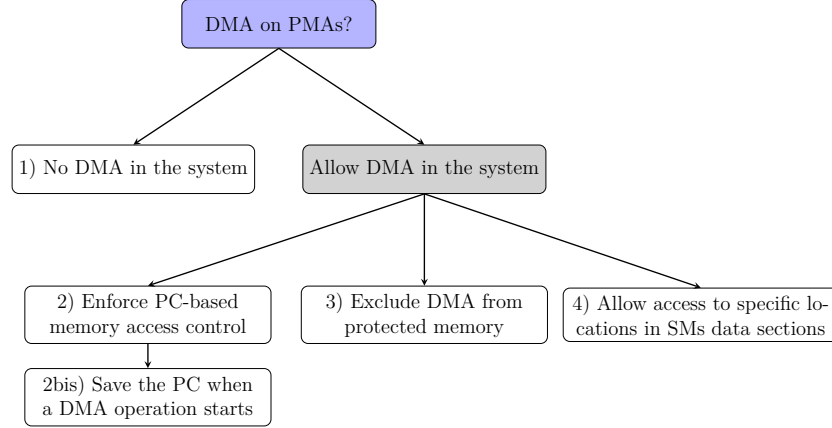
DMA on PMAs?

1) No DMA in the system

Allow DMA in the system

2) Enforce PC-based memory access control

2bis) Save the PC when a DMA operation starts

3) Exclude DMA from protected memory

4) Allow access to specific locations in SMs data sections